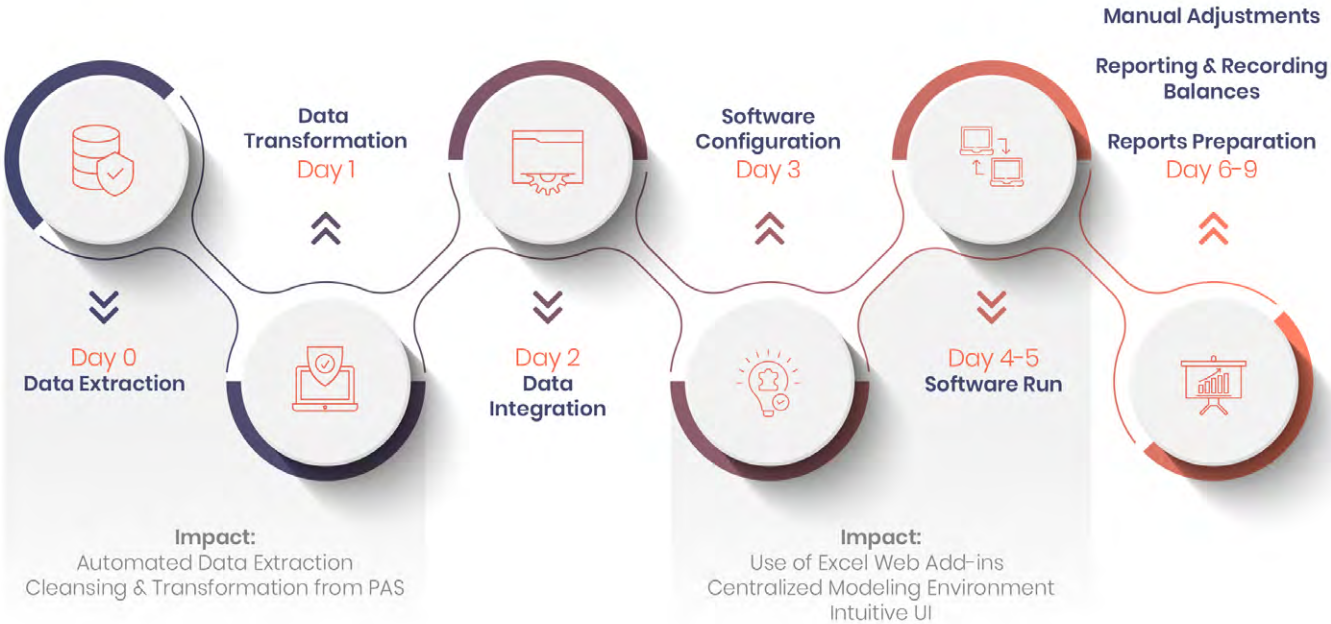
Manual Adjustments

Reporting & Recording Balances

Reports Preparation
Day 6-9

Data Transformation
Day 1

Software Configuration
Day 3

Day 0
Data Extraction

Day 2
Data Integration

Day 4-5
Software Run

Impact:
Automated Data Extraction
Cleansing & Transformation from PAS

Impact:
Use of Excel Web Add-ins
Centralized Modeling Environment
Intuitive UI